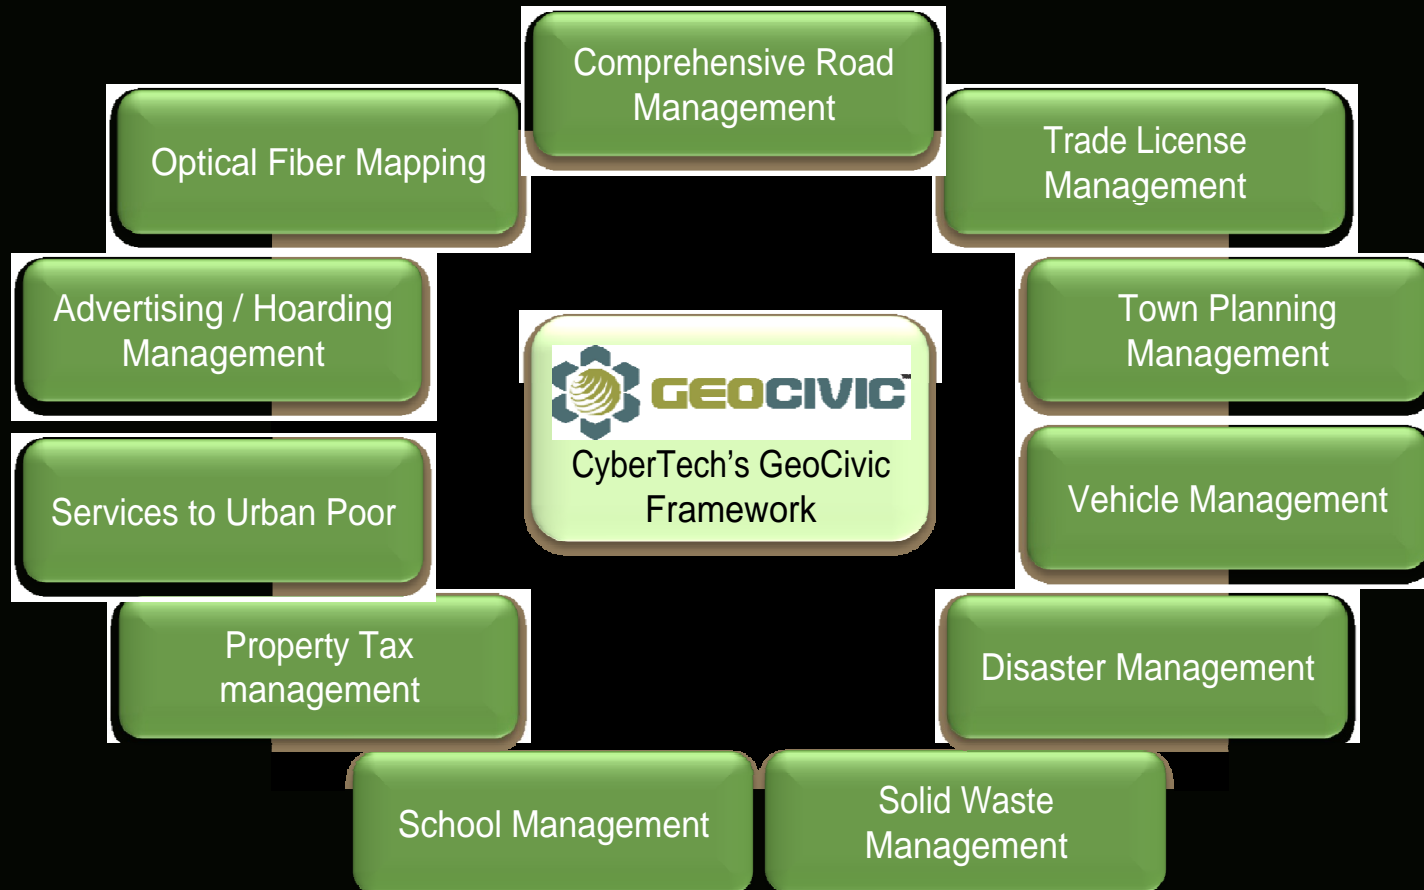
Comprehensive Road Management

Optical Fiber Mapping

Trade License Management

Advertising / Hoarding Management

GEOCIVIC

CyberTech's GeoCivic Framework

Town Planning Management

Services to Urban Poor

Vehicle Management

Property Tax management

Disaster Management

School Management

Solid Waste Management